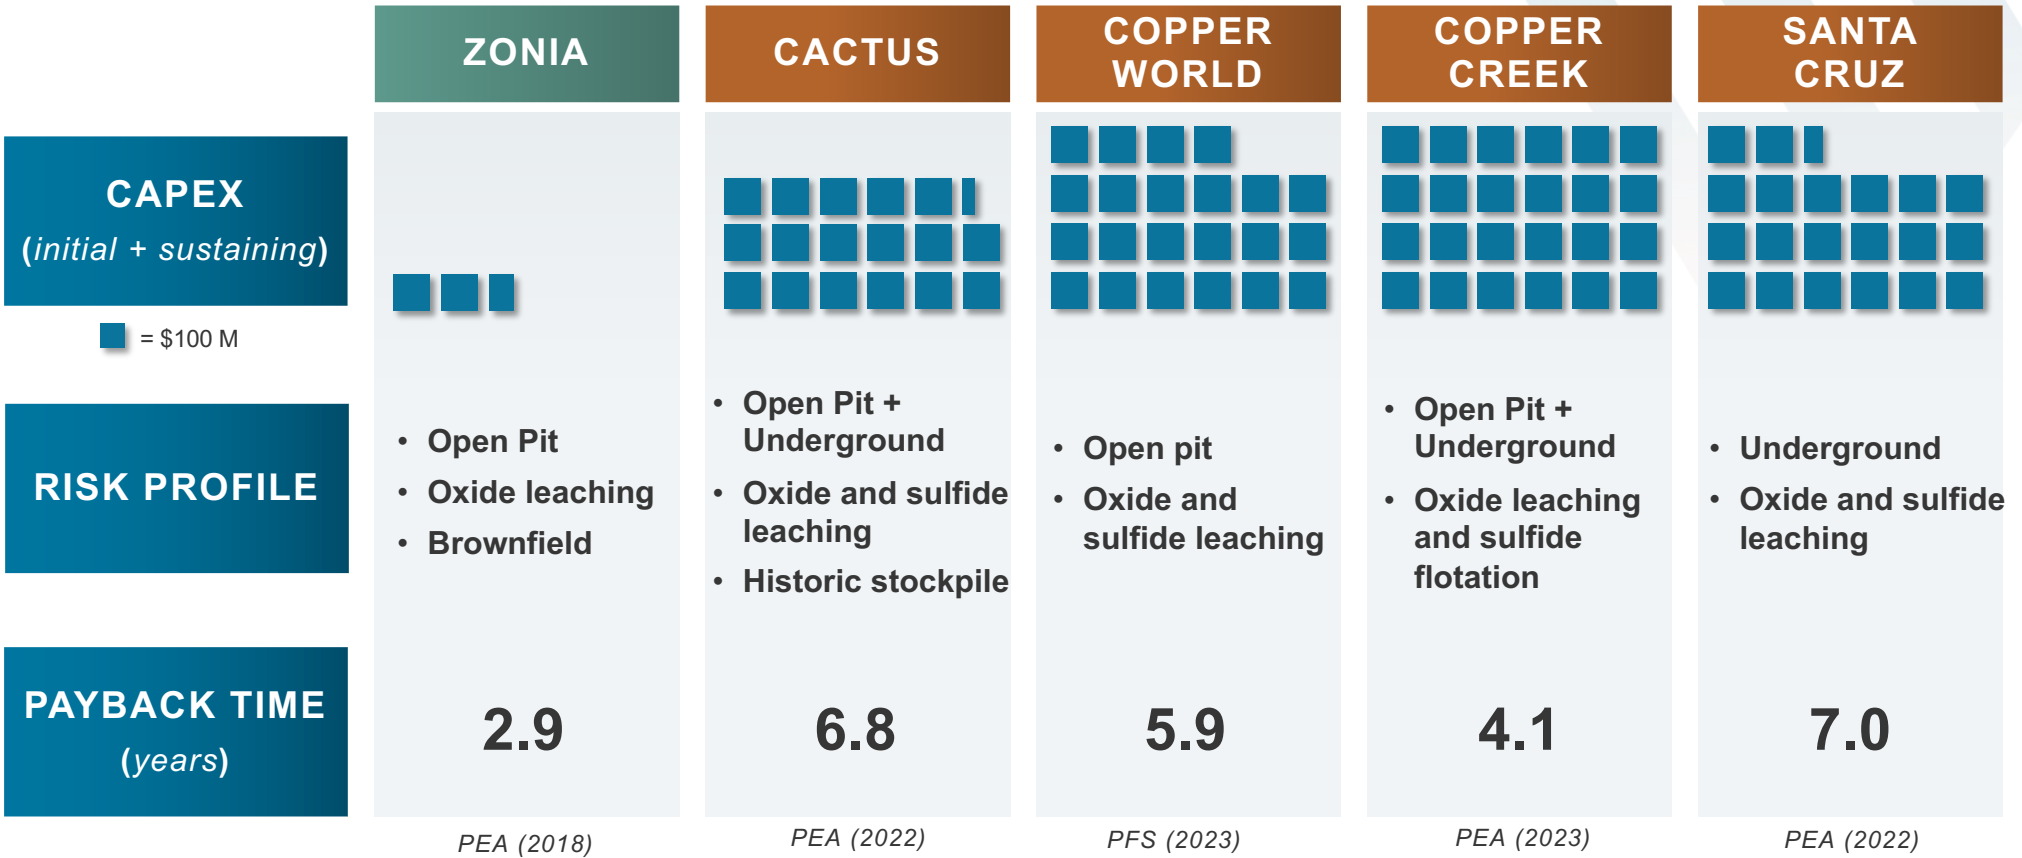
|  | ZONIA | CACTUS | COPPER WORLD | COPPER CREEK | SANTA CRUZ |
|---|---|---|---|---|---|
| CAPEX (*initial + sustaining*) = \$100 M | | | | | |
| RISK PROFILE | • Open Pit • Oxide leaching • Brownfield | • Open Pit + Underground • Oxide and sulfide leaching • Historic stockpile | • Open pit • Oxide and sulfide leaching | • Open Pit + Underground • Oxide leaching and sulfide flotation | • Underground • Oxide and sulfide leaching |
| PAYBACK TIME (*years*) | 2.9 | 6.8 | 5.9 | 4.1 | 7.0 |
|  | PEA (2018) | PEA (2022) | PFS (2023) | PEA (2023) | PEA (2022) |